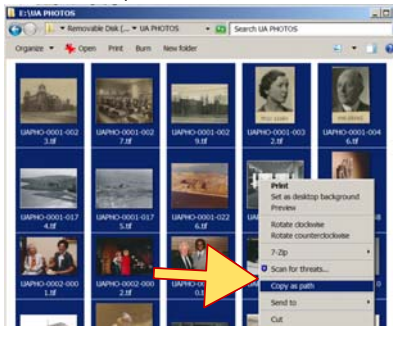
E:\UA PHOTOS

Removable Disk (... ▸ UA PHOTOS ▸

Search UA PHOTOS

Organize ▾ Open Print Burn New folder

UAPHO-0001-002 3.tif

UAPHO-0001-002 7.tif

UAPHO-0001-002 9.tif

UAPHO-0001-003 2.tif

UAPHO-0001-004 6.tif

UAPHO-0001-017 4.tif

UAPHO-0001-017 5.tif

UAPHO-0001-022 6.tif

UAPHO-0002-000 1.tif

UAPHO-0002-000 2.tif

UAPHO-0002-000 3.tif

Print
Set as desktop background
Preview
Rotate clockwise
Rotate counterclockwise
7-Zip
Scan for threats...
Copy as path
Send to
Cut